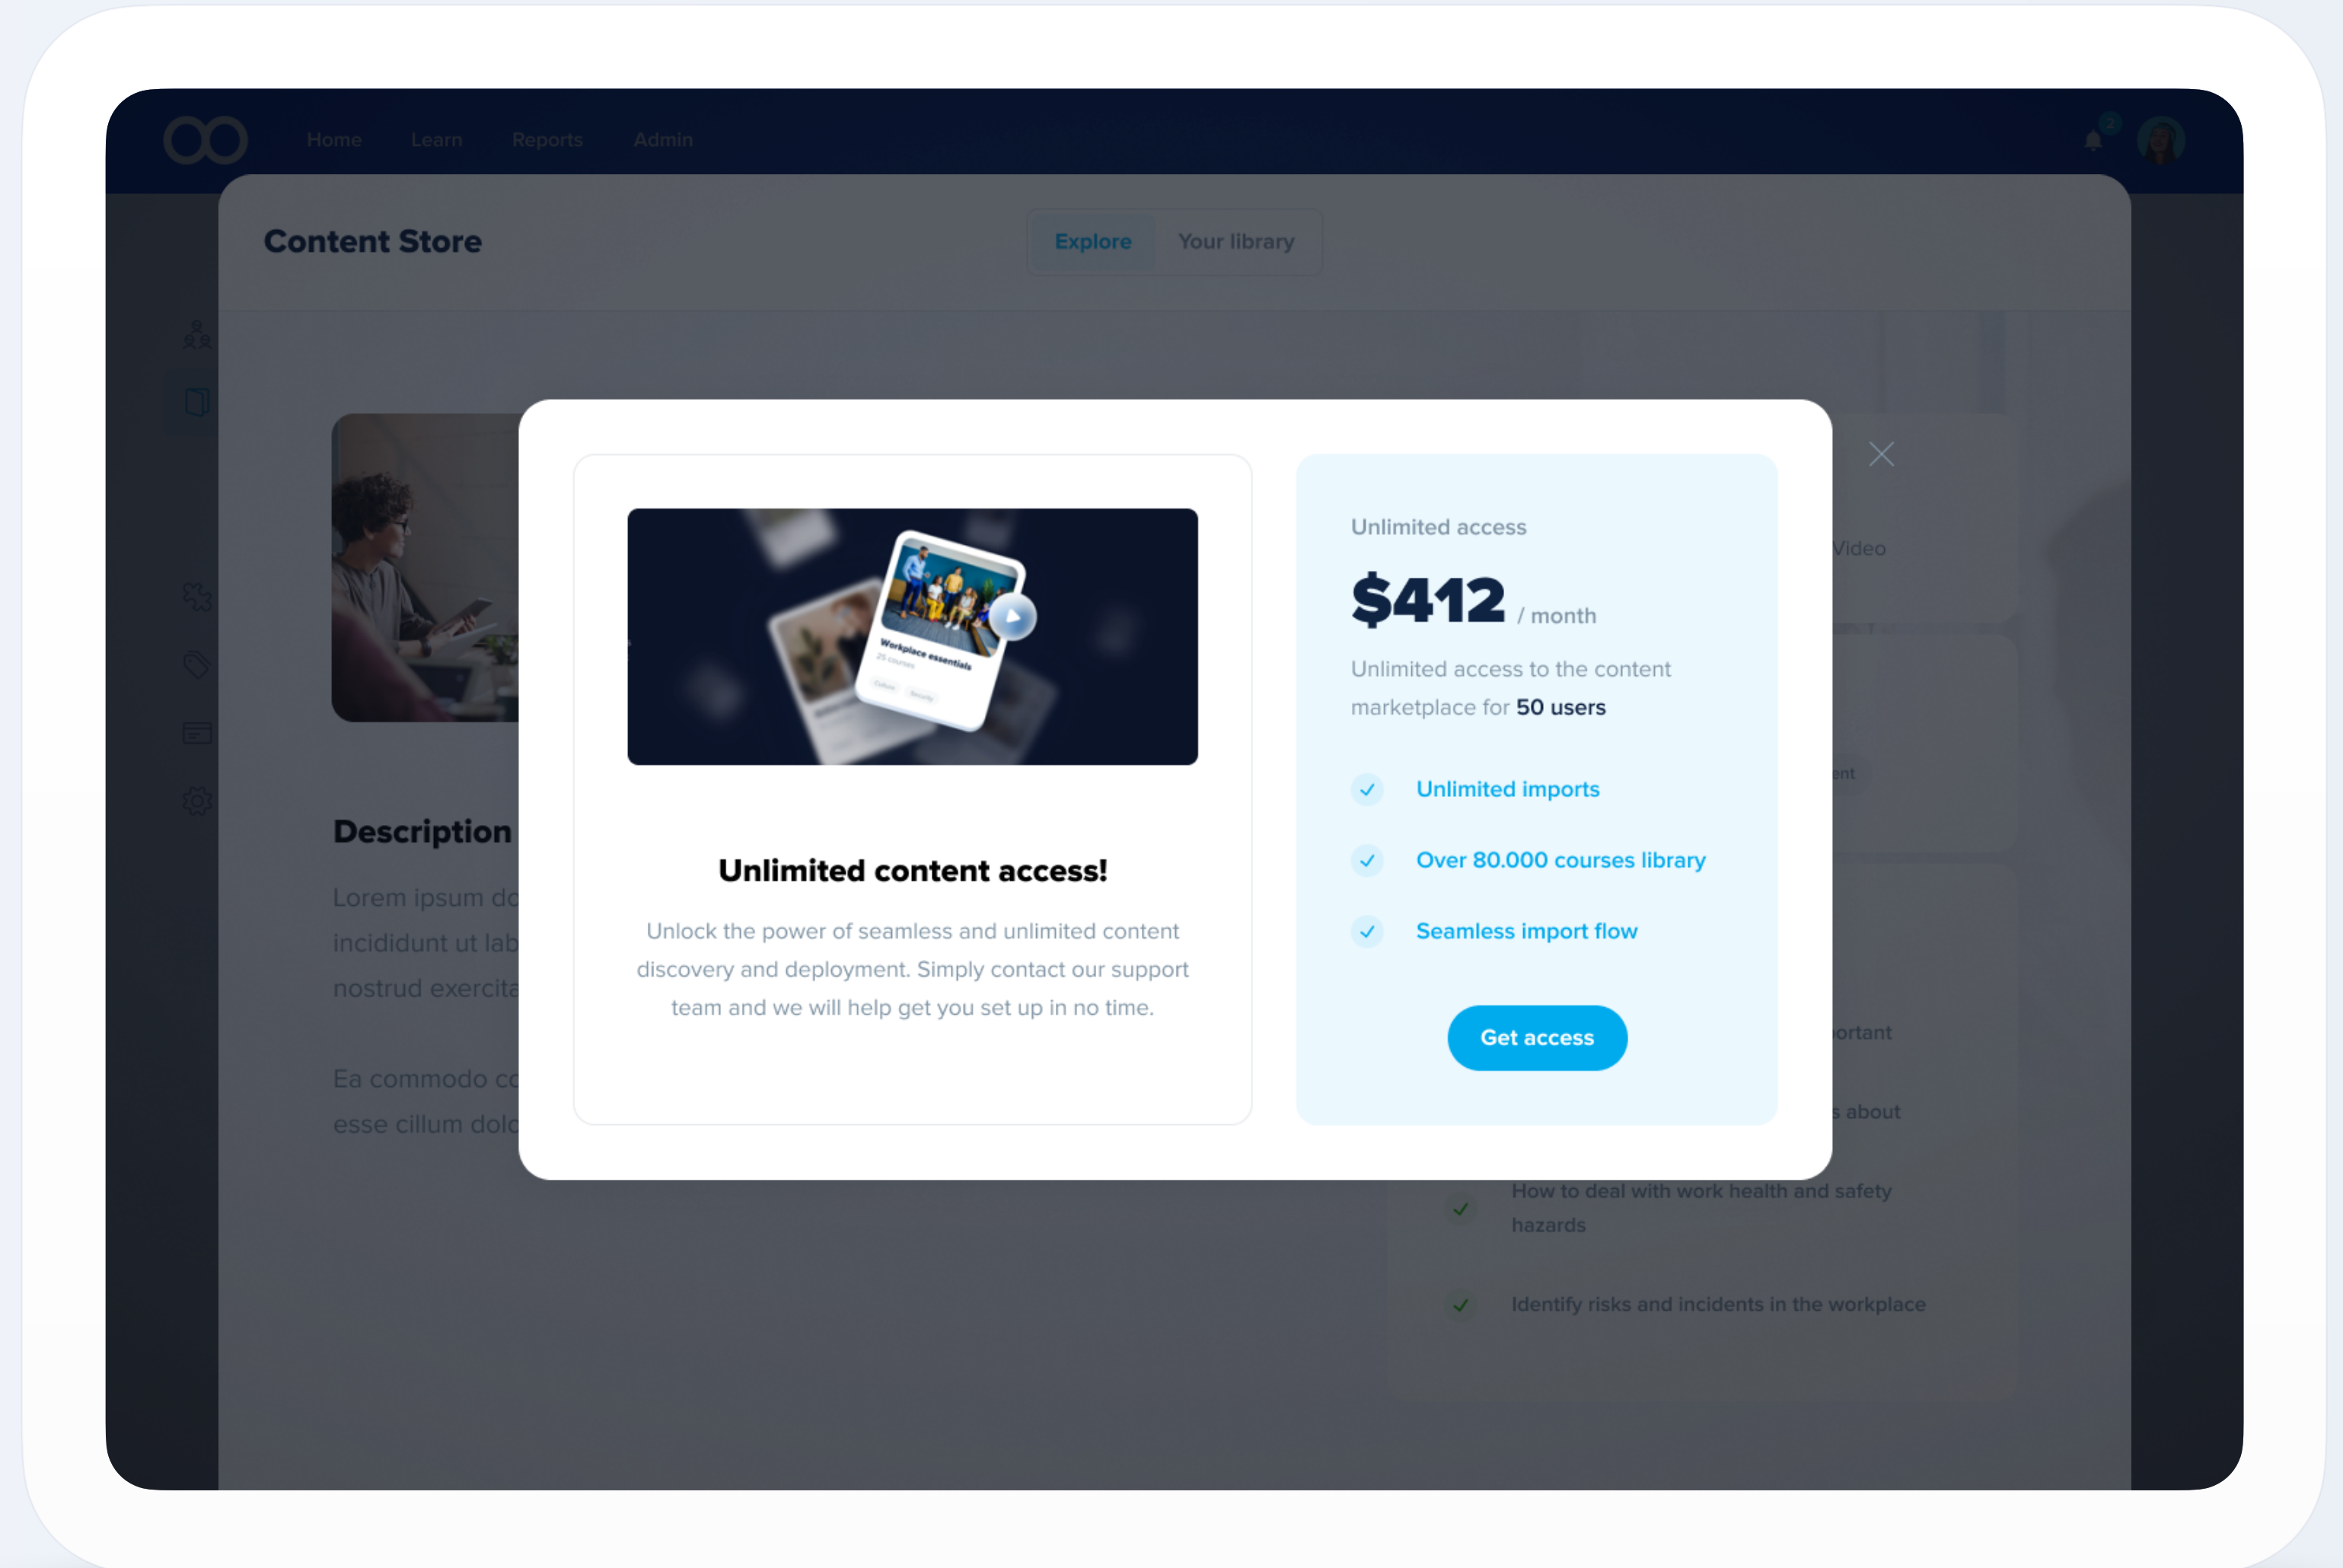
Home Learn Reports Admin

Content Store

Explore Your library

Description

Lorem ipsum do
incididunt ut lab
nostrud exercita

Ea commodo co
esse cillum dolo

Workplace essentials
25 courses

Unlimited content access!

Unlock the power of seamless and unlimited content discovery and deployment. Simply contact our support team and we will help get you set up in no time.

Unlimited access

$412 / month

Unlimited access to the content marketplace for 50 users

Unlimited imports

Over 80.000 courses library

Seamless import flow

Get access

Video

ent

ortant

s about

How to deal with work health and safety hazards

Identify risks and incidents in the workplace